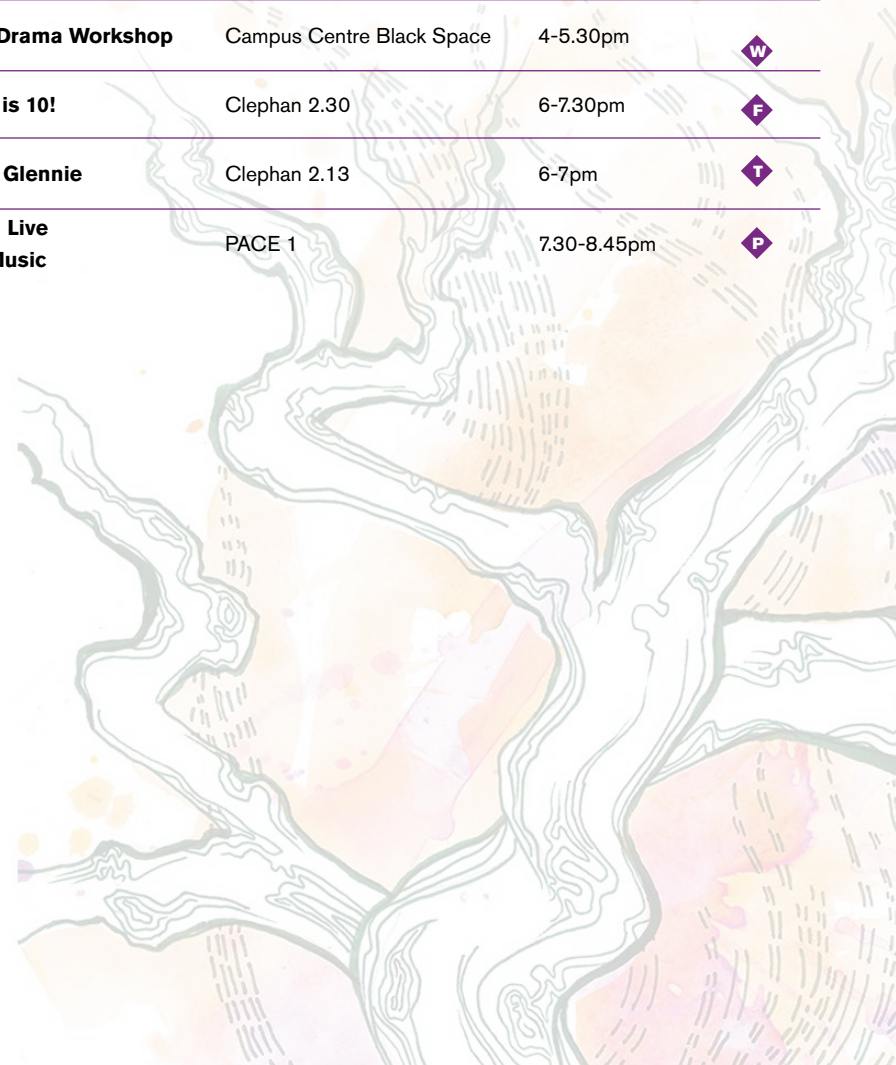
| | | | |
|---|---|---|---|
| Drama Workshop | Campus Centre Black Space | 4-5.30pm | W |
| is 10! | Clephan 2.30 | 6-7.30pm | F |
| Glennie | Clephan 2.13 | 6-7pm | T |
| Live lusic | PACE 1 | 7.30-8.45pm | P |